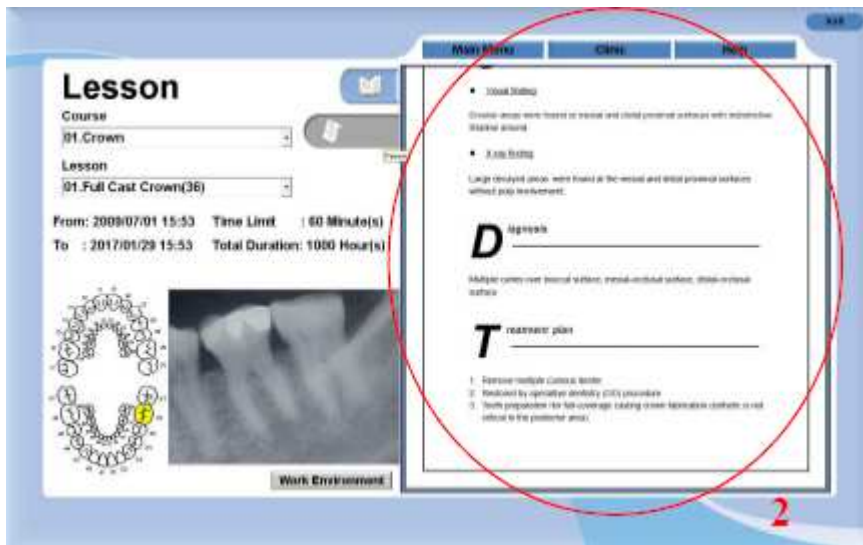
Exit

Lesson

Course

01.Crown

Lesson

01.Full Cast Crown(36)

From: 2009/07/01 15:53 Time Limit : 60 Minute(s)

To : 2017/01/29 15:53 Total Duration: 1000 Hour(s)

Work Environment

Main Menu Clinic Help

• Visual finding

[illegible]

• X-ray finding

Large decayed areas were found at the mesial and distal proximal surfaces without pulp involvement.

Diagnosis

Multiple caries over mesial surface, mesial-occlusal surface, distal-occlusal surface.

Treatment plan

1. Remove multiple carious lesion
2. Restored by operative dentistry (OD) procedure
3. Tooth preparation for full coverage casting crown fabrication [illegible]

2